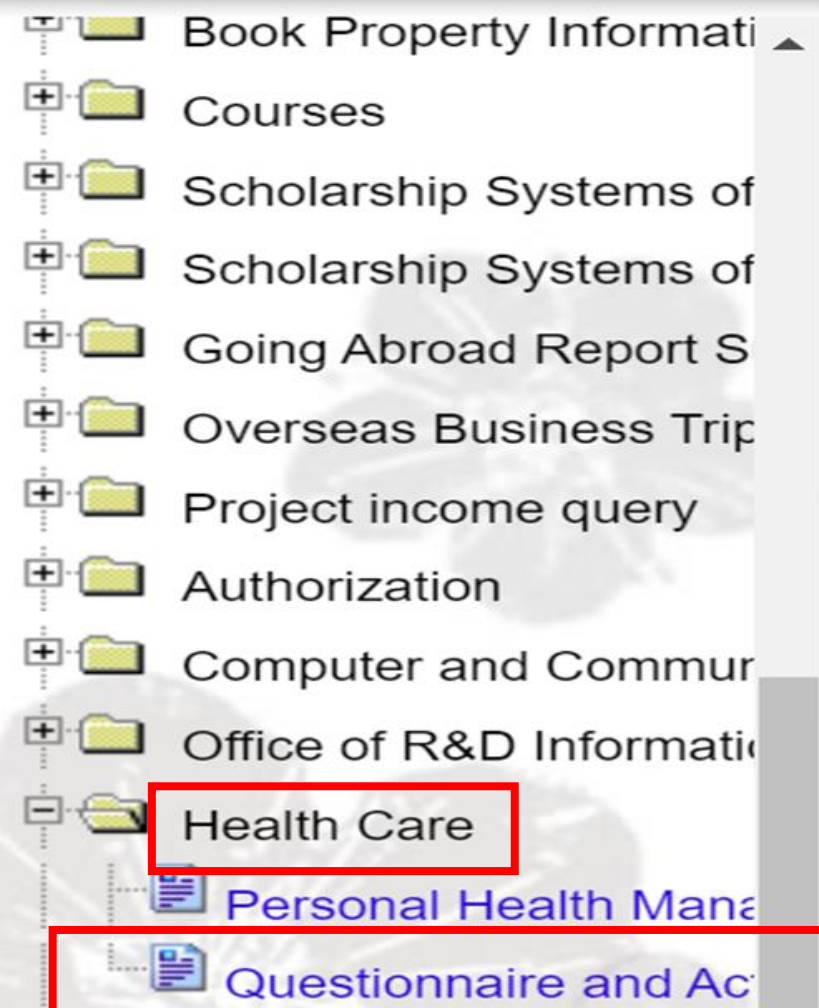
Book Property Informati
Courses
Scholarship Systems of
Scholarship Systems of
Going Abroad Report S
Overseas Business Trip
Project income query
Authorization
Computer and Commun
Office of R&D Informati
Health Care
Personal Health Mana
Questionnaire and Ac